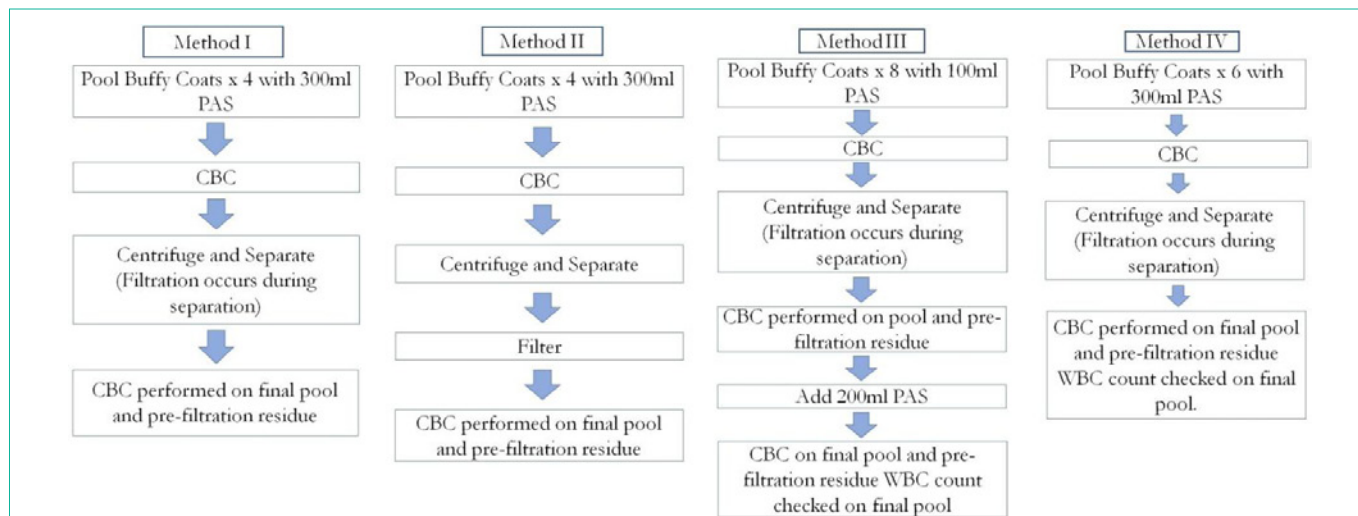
Method I

Pool Buffy Coats x 4 with 300ml PAS

CBC

Centrifuge and Separate (Filtration occurs during separation)

CBC performed on final pool and pre-filtration residue

Method II

Pool Buffy Coats x 4 with 300ml PAS

CBC

Centrifuge and Separate

Filter

CBC performed on final pool and pre-filtration residue

Method III

Pool Buffy Coats x 8 with 100ml PAS

CBC

Centrifuge and Separate (Filtration occurs during separation)

CBC performed on pool and pre-filtration residue

Add 200ml PAS

CBC on final pool and pre-filtration residue WBC count checked on final pool

Method IV

Pool Buffy Coats x 6 with 300ml PAS

CBC

Centrifuge and Separate (Filtration occurs during separation)

CBC performed on final pool and pre-filtration residue WBC count checked on final pool.